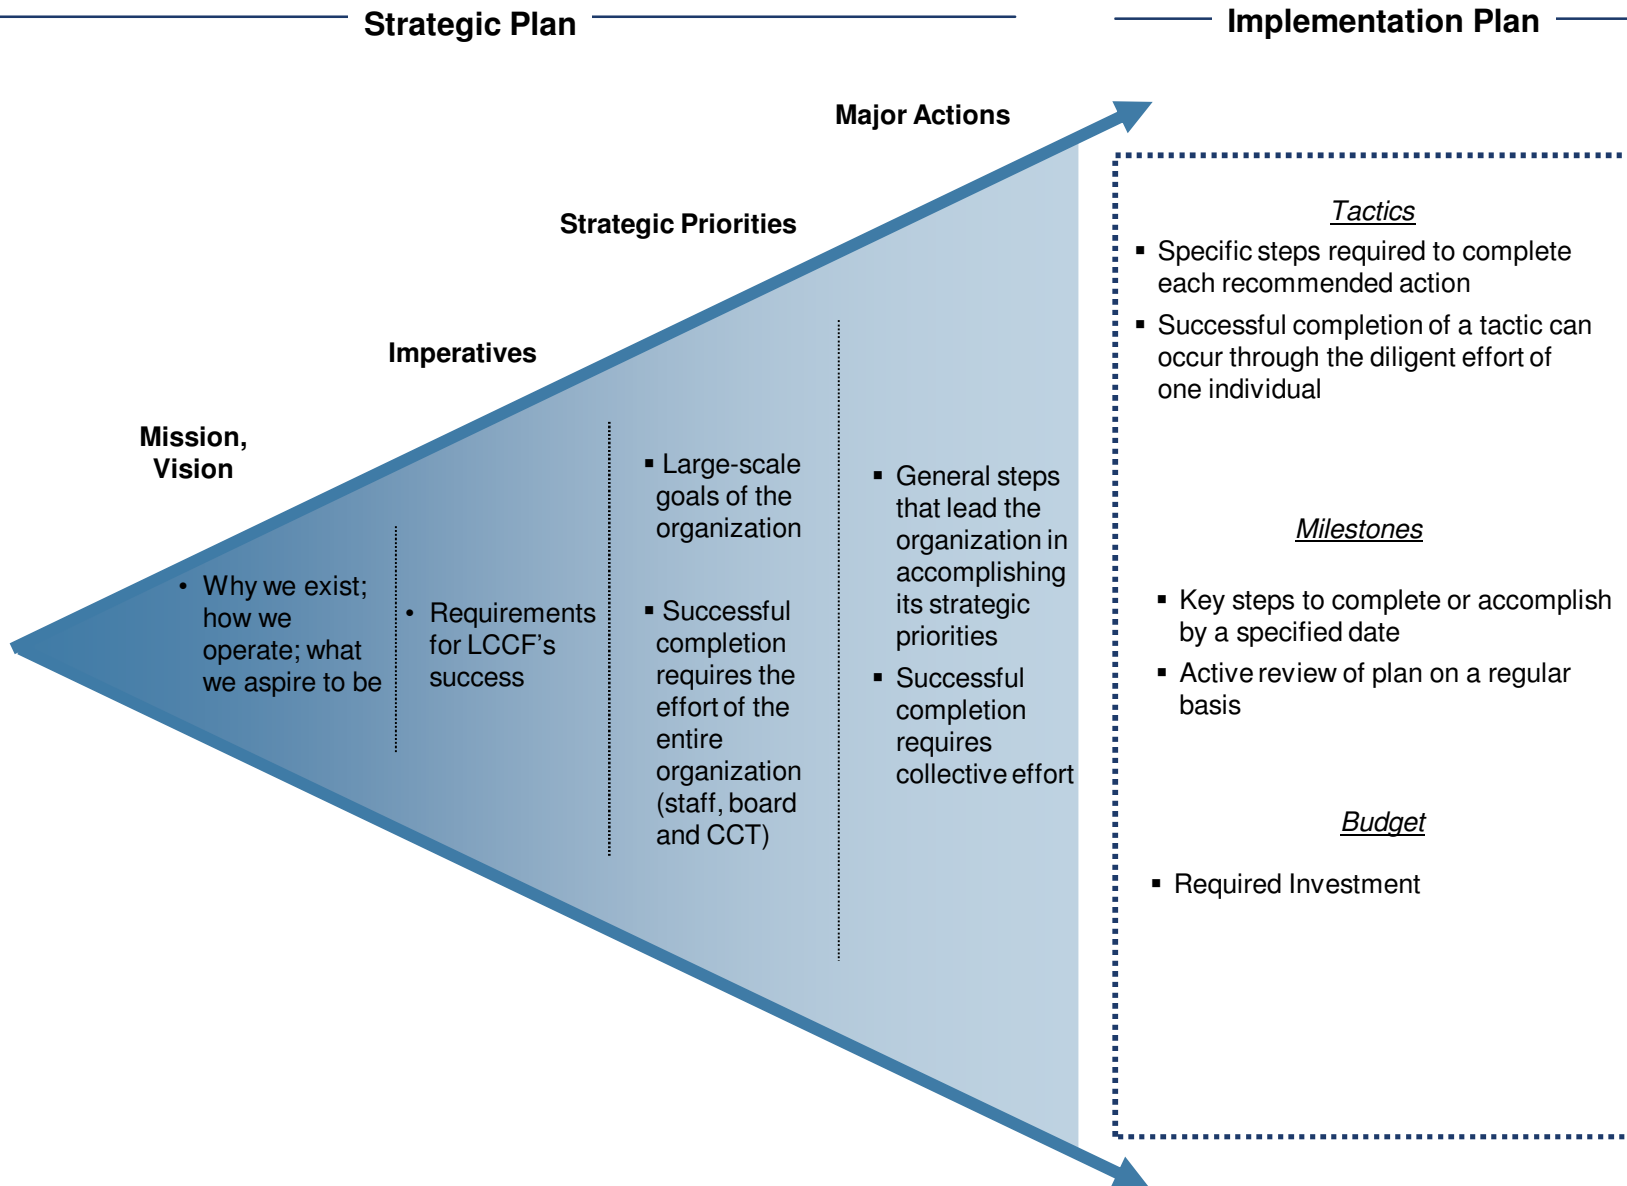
Strategic Plan

Implementation Plan

Major Actions

Strategic Priorities

Imperatives

Mission, Vision

• Why we exist; how we operate; what we aspire to be

• Requirements for LCCF's success

▪ Large-scale goals of the organization

▪ Successful completion requires the effort of the entire organization (staff, board and CCT)

▪ General steps that lead the organization in accomplishing its strategic priorities

▪ Successful completion requires collective effort

Tactics

▪ Specific steps required to complete each recommended action

▪ Successful completion of a tactic can occur through the diligent effort of one individual

Milestones

▪ Key steps to complete or accomplish by a specified date

▪ Active review of plan on a regular basis

Budget

▪ Required Investment